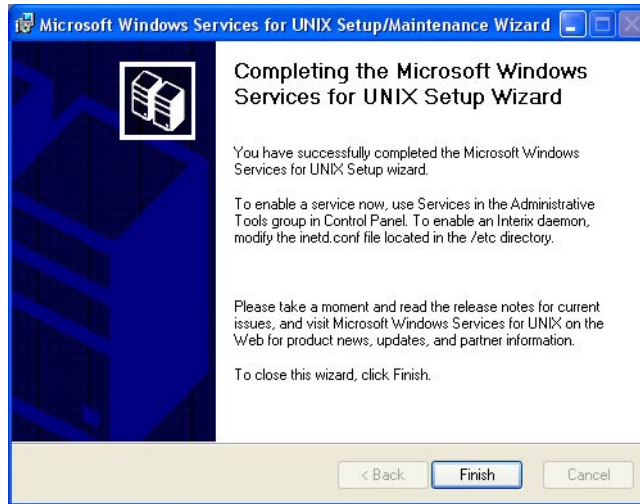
Microsoft Windows Services for UNIX Setup/Maintenance Wizard

Completing the Microsoft Windows Services for UNIX Setup Wizard

You have successfully completed the Microsoft Windows Services for UNIX Setup wizard.

To enable a service now, use Services in the Administrative Tools group in Control Panel. To enable an Interix daemon, modify the inetd.conf file located in the /etc directory.

Please take a moment and read the release notes for current issues, and visit Microsoft Windows Services for UNIX on the Web for product news, updates, and partner information.

To close this wizard, click Finish.

< Back
Finish
Cancel